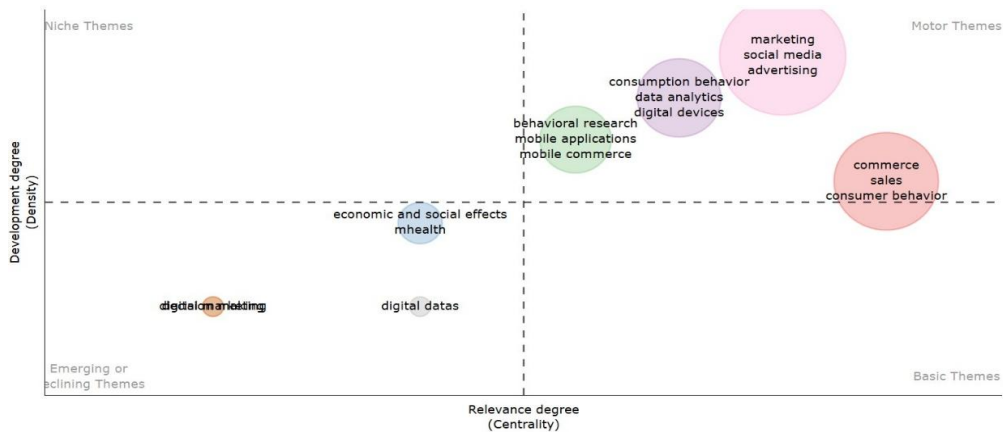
Niche Themes

Motor Themes

marketing
social media
advertising

consumption behavior
data analytics
digital devices

behavioral research
mobile applications
mobile commerce

commerce
sales
consumer behavior

Development degree
(Density)

economic and social effects
mhealth

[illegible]

digital datas

Emerging or
eclining Themes

Basic Themes

Relevance degree
(Centrality)